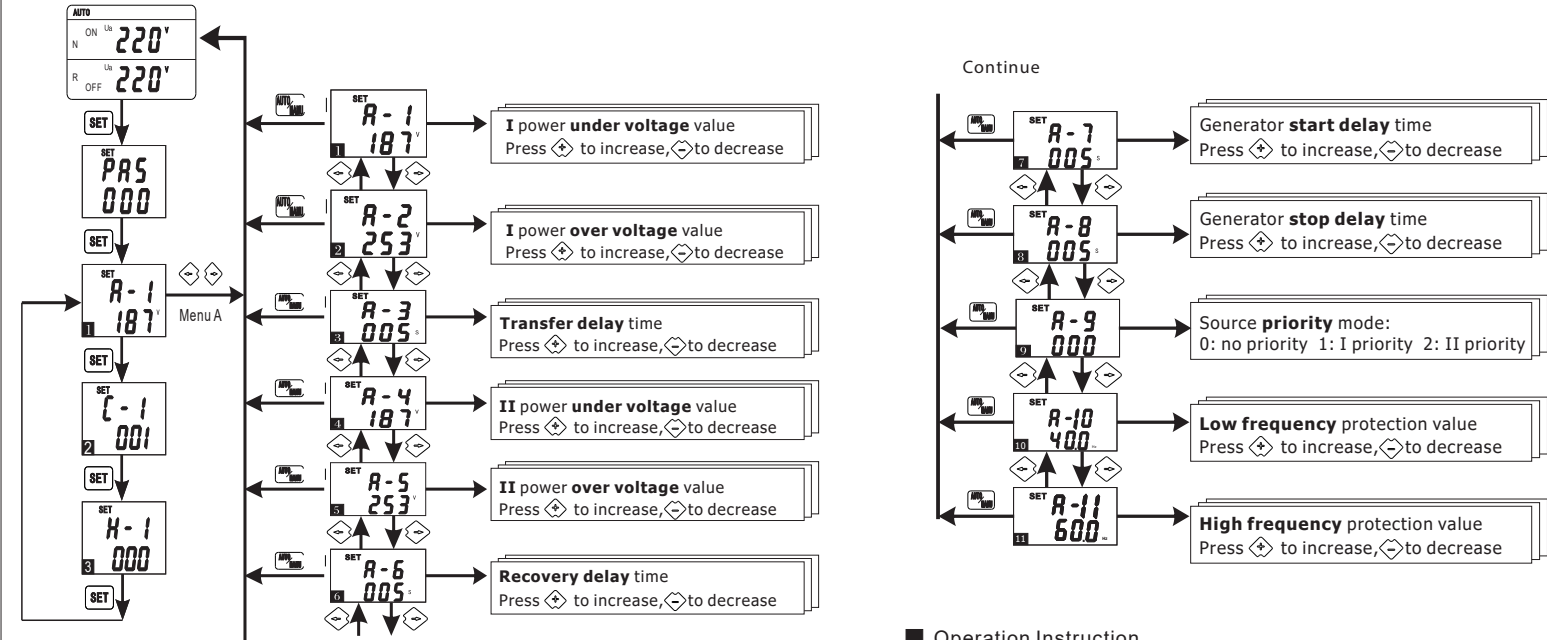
AUTO
N ON Ua 220 V
R OFF Ua 220 V

SET
SET
PAS
000

SET
SET
A-1
187 V
1

Menu A

SET
SET
C-1
001
2

SET
SET
H-1
000
3

SET

AUTO/MANU
SET
A-1
187 V
1
I power under voltage value
Press to increase, to decrease

AUTO/MANU
SET
A-2
253 V
2
I power over voltage value
Press to increase, to decrease

AUTO/MANU
SET
A-3
005 s
3
Transfer delay time
Press to increase, to decrease

AUTO/MANU
SET
A-4
187 V
4
II power under voltage value
Press to increase, to decrease

AUTO/MANU
SET
A-5
253 V
5
II power over voltage value
Press to increase, to decrease

AUTO/MANU
SET
A-6
005 s
6
Recovery delay time
Press to increase, to decrease

Continue

AUTO/MANU
SET
A-7
005 s
7
Generator start delay time
Press to increase, to decrease

AUTO/MANU
SET
A-8
005 s
8
Generator stop delay time
Press to increase, to decrease

AUTO/MANU
SET
A-9
000
9
Source priority mode:
0: no priority 1: I priority 2: II priority

AUTO/MANU
SET
A-10
40.0 Hz
10
Low frequency protection value
Press to increase, to decrease

AUTO/MANU
SET
A-11
60.0 Hz
11
High frequency protection value
Press to increase, to decrease

Operation Instruction